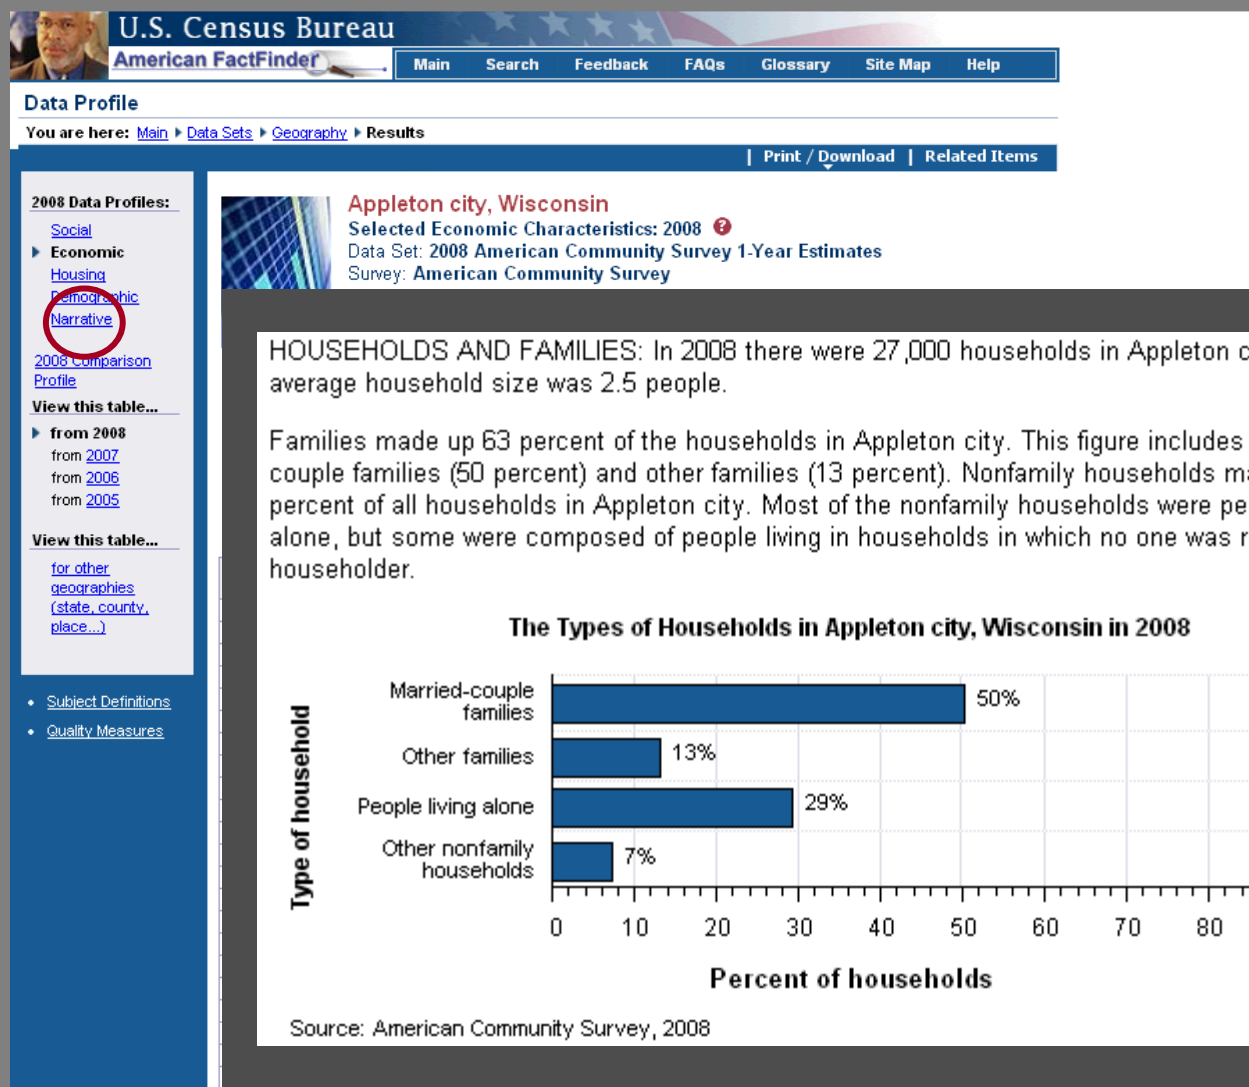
U.S. Census Bureau
American FactFinder

Main | Search | Feedback | FAQs | Glossary | Site Map | Help

Data Profile

You are here: Main ▸ Data Sets ▸ Geography ▸ Results

| Print / Download | Related Items

2008 Data Profiles:
Social
Economic
Housing
Demographic
Narrative

2008 Comparison Profile

View this table...
from 2008
from 2007
from 2006
from 2005

View this table...
for other geographies (state, county, place...)

Subject Definitions
Quality Measures

Appleton city, Wisconsin
Selected Economic Characteristics: 2008
Data Set: 2008 American Community Survey 1-Year Estimates
Survey: American Community Survey

HOUSEHOLDS AND FAMILIES: In 2008 there were 27,000 households in Appleton c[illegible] average household size was 2.5 people.

Families made up 63 percent of the households in Appleton city. This figure includes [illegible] couple families (50 percent) and other families (13 percent). Nonfamily households ma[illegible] percent of all households in Appleton city. Most of the nonfamily households were pe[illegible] alone, but some were composed of people living in households in which no one was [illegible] householder.

The Types of Households in Appleton city, Wisconsin in 2008

Type of household

Married-couple families 50%
Other families 13%
People living alone 29%
Other nonfamily households 7%

0 10 20 30 40 50 60 70 80

Percent of households

Source: American Community Survey, 2008